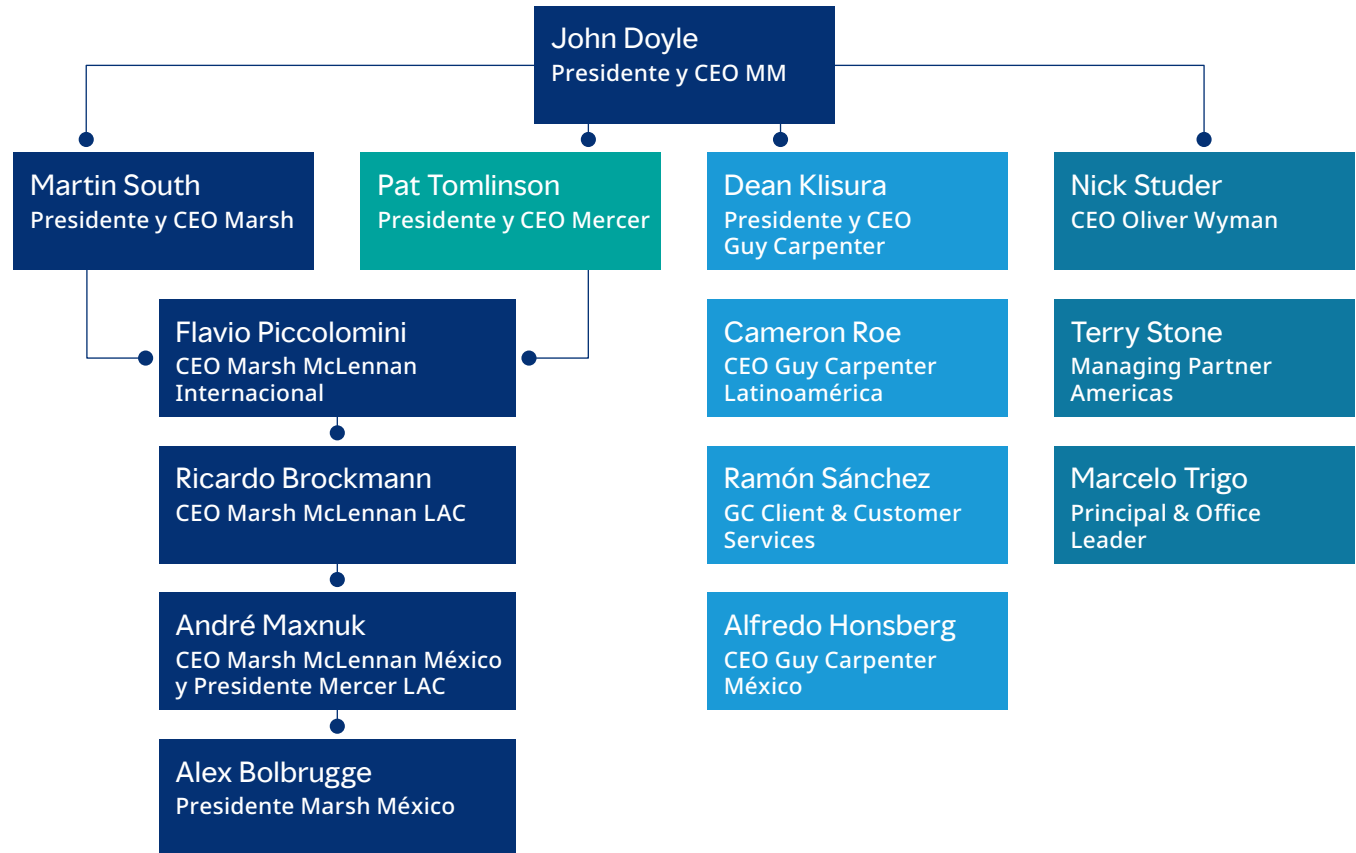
John Doyle
Presidente y CEO MM

Martin South
Presidente y CEO Marsh

Pat Tomlinson
Presidente y CEO Mercer

Dean Klisura
Presidente y CEO Guy Carpenter

Nick Studer
CEO Oliver Wyman

Flavio Piccolomini
CEO Marsh McLennan Internacional

Ricardo Brockmann
CEO Marsh McLennan LAC

André Maxnuk
CEO Marsh McLennan México y Presidente Mercer LAC

Alex Bolbrugge
Presidente Marsh México

Cameron Roe
CEO Guy Carpenter Latinoamérica

Ramón Sánchez
GC Client & Customer Services

Alfredo Honsberg
CEO Guy Carpenter México

Terry Stone
Managing Partner Americas

Marcelo Trigo
Principal & Office Leader